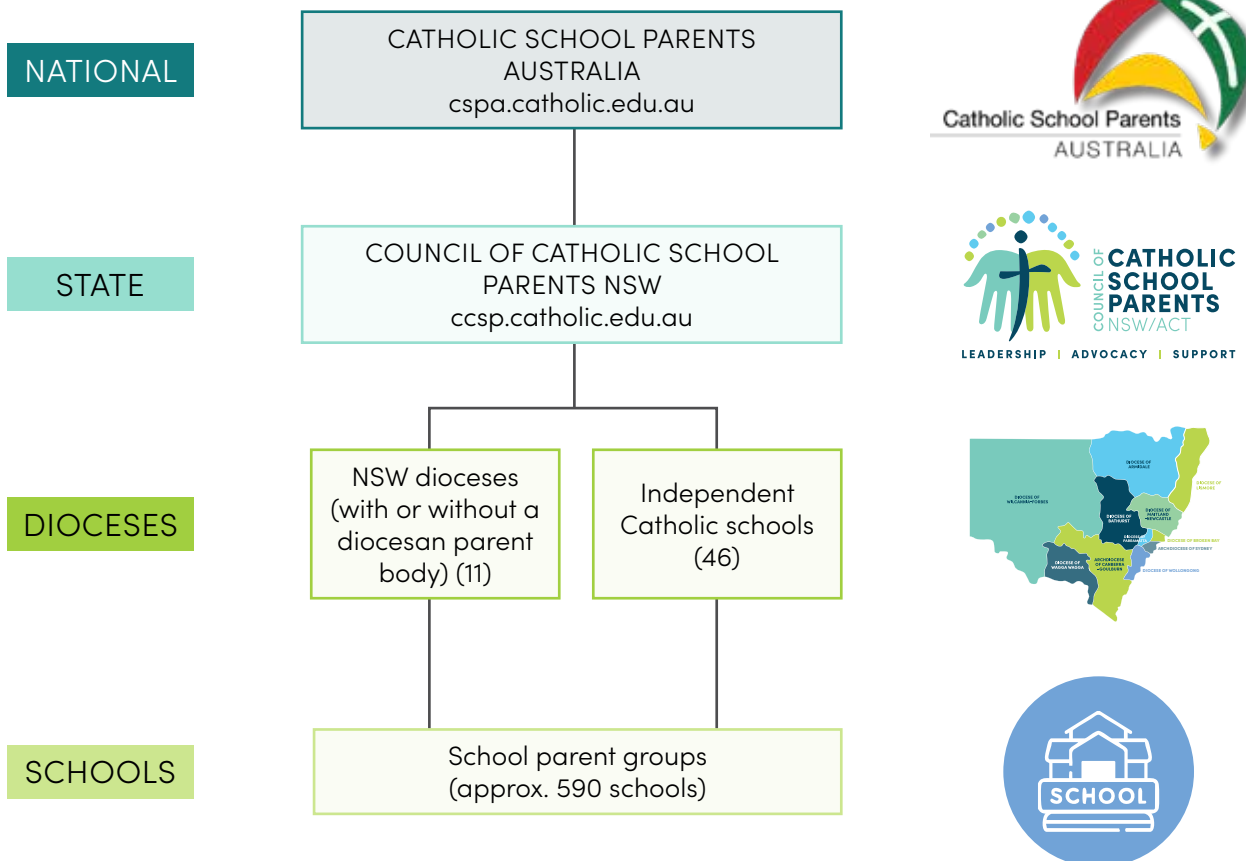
NATIONAL

CATHOLIC SCHOOL PARENTS AUSTRALIA
cspa.catholic.edu.au

Catholic School Parents
AUSTRALIA

STATE

COUNCIL OF CATHOLIC SCHOOL PARENTS NSW
ccsp.catholic.edu.au

COUNCIL OF CATHOLIC SCHOOL PARENTS NSW/ACT
LEADERSHIP | ADVOCACY | SUPPORT

DIOCESES

NSW dioceses (with or without a diocesan parent body) (11)

Independent Catholic schools (46)

DIOCESE OF ARMIDALE
DIOCESE OF LISMORE
DIOCESE OF WILCANNIA-FORBES
DIOCESE OF BATHURST
DIOCESE OF MAITLAND-NEWCASTLE
DIOCESE OF BROKEN BAY
DIOCESE OF PARRAMATTA
ARCHDIOCESE OF SYDNEY
DIOCESE OF WAGGA WAGGA
ARCHDIOCESE OF CANBERRA-GOULBURN
DIOCESE OF WOLLONGONG

SCHOOLS

School parent groups (approx. 590 schools)

SCHOOL